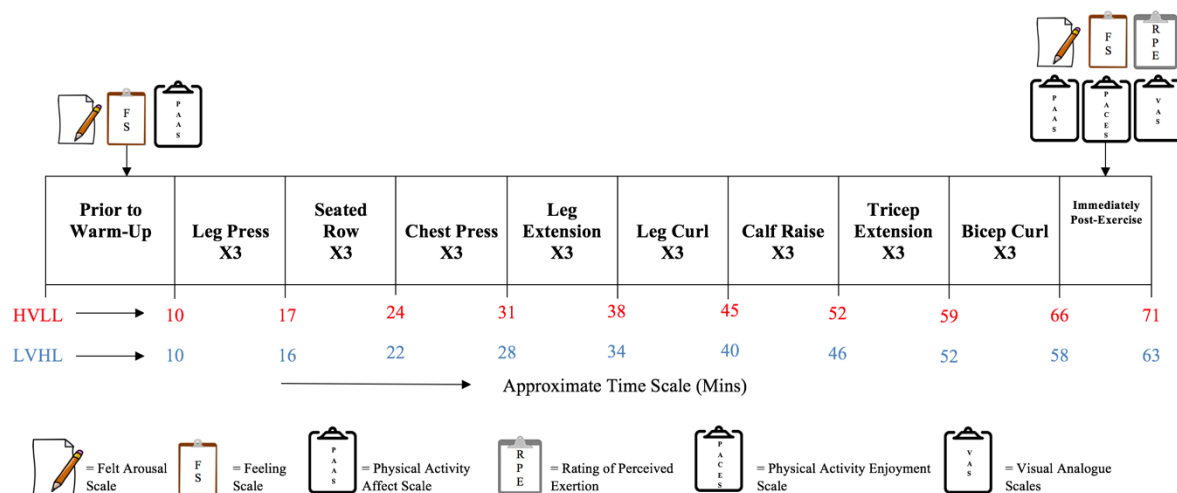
FS
PAAS

FS
RPE
PAAS
PACES
VAS

| Prior to Warm-Up | Leg Press X3 | Seated Row X3 | Chest Press X3 | Leg Extension X3 | Leg Curl X3 | Calf Raise X3 | Tricep Extension X3 | Bicep Curl X3 | Immediately Post-Exercise |
|---|---|---|---|---|---|---|---|---|---|

HVLL 10 17 24 31 38 45 52 59 66 71

LVHL 10 16 22 28 34 40 46 52 58 63

Approximate Time Scale (Mins)

= Felt Arousal Scale
FS = Feeling Scale
PAAS = Physical Activity Affect Scale
RPE = Rating of Perceived Exertion
PACES = Physical Activity Enjoyment Scale
VAS = Visual Analogue Scales